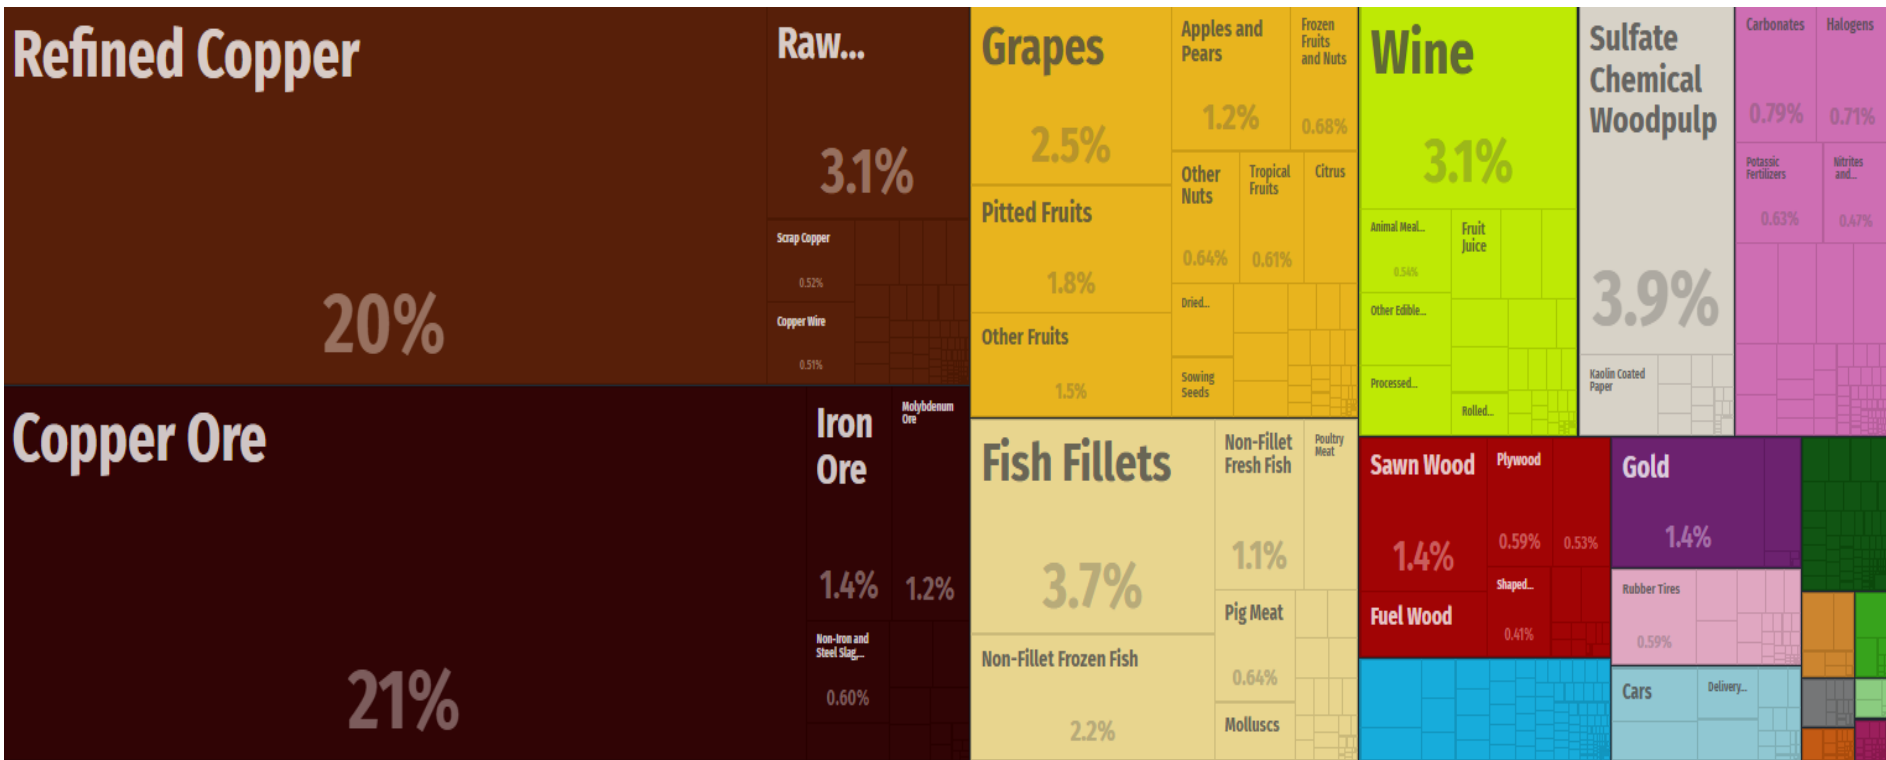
Refined Copper

20%

Raw...

3.1%

Scrap Copper

0.52%

Copper Wire

0.51%

Copper Ore

21%

Iron Ore

1.4%

Molybdenum Ore

1.2%

Non-Iron and Steel Slag...

0.60%

Grapes

2.5%

Apples and Pears

1.2%

Frozen Fruits and Nuts

0.68%

Pitted Fruits

1.8%

Other Nuts

0.64%

Tropical Fruits

0.61%

Citrus

Dried...

Other Fruits

1.5%

Sowing Seeds

Wine

3.1%

Animal Meal...

0.54%

Fruit Juice

Other Edible...

Processed...

Rolled...

Sulfate Chemical Woodpulp

3.9%

Kaolin Coated Paper

Carbonates

0.79%

Halogens

0.71%

Potassic Fertilizers

0.63%

Nitrites and...

0.47%

Fish Fillets

3.7%

Non-Fillet Frozen Fish

2.2%

Non-Fillet Fresh Fish

1.1%

Poultry Meat

Pig Meat

0.64%

Molluscs

Sawn Wood

1.4%

Plywood

0.59%

0.53%

Shaped...

Fuel Wood

0.41%

Gold

1.4%

Rubber Tires

0.59%

Cars

Delivery...